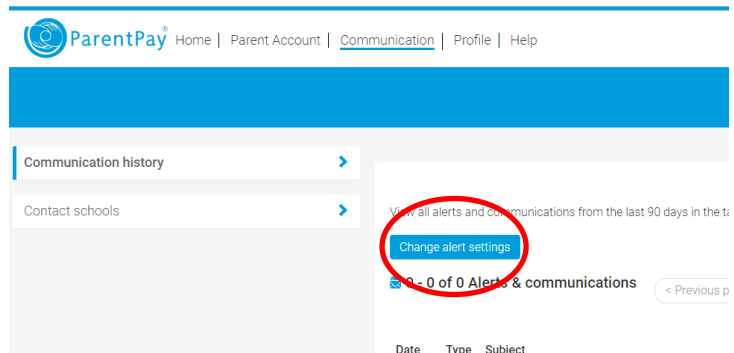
ParentPay® Home | Parent Account | Communication | Profile | Help

Communication history

Contact schools

View all alerts and communications from the last 90 days in the ta

Change alert settings

0 - 0 of 0 Alerts & communications

< Previous p

Date Type Subject